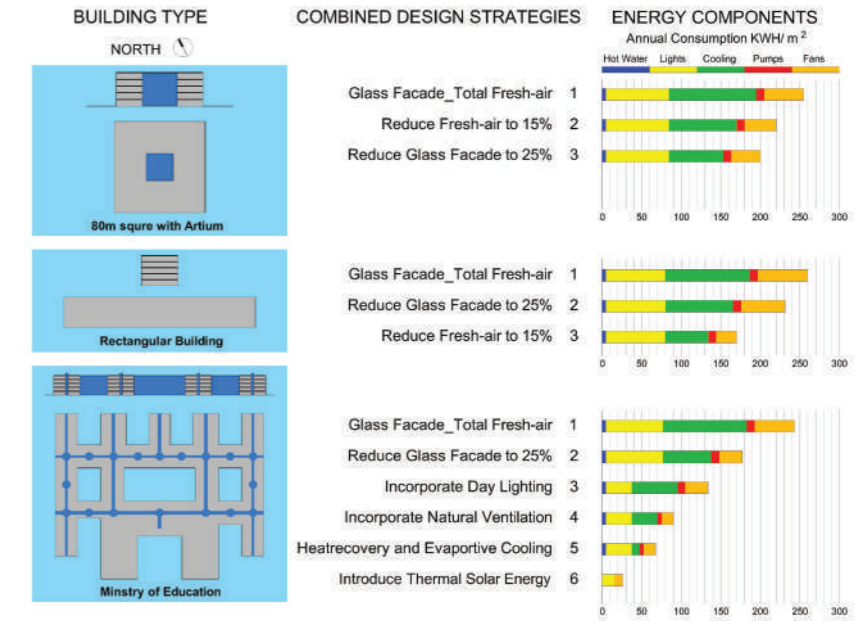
BUILDING TYPE

NORTH

80m squre with Artium

Rectangular Building

Minstry of Education

COMBINED DESIGN STRATEGIES

Glass Facade_Total Fresh-air 1
Reduce Fresh-air to 15% 2
Reduce Glass Facade to 25% 3

Glass Facade_Total Fresh-air 1
Reduce Glass Facade to 25% 2
Reduce Fresh-air to 15% 3

Glass Facade_Total Fresh-air 1
Reduce Glass Facade to 25% 2
Incorporate Day Lighting 3
Incorporate Natural Ventilation 4
Heatrecovery and Evaportive Cooling 5
Introduce Thermal Solar Energy 6

ENERGY COMPONENTS
Annual Consumption KWH/ m $^2$
Hot Water Lights Cooling Pumps Fans

0 50 100 150 200 250 300

0 50 100 150 200 250 300

0 50 100 150 200 250 300